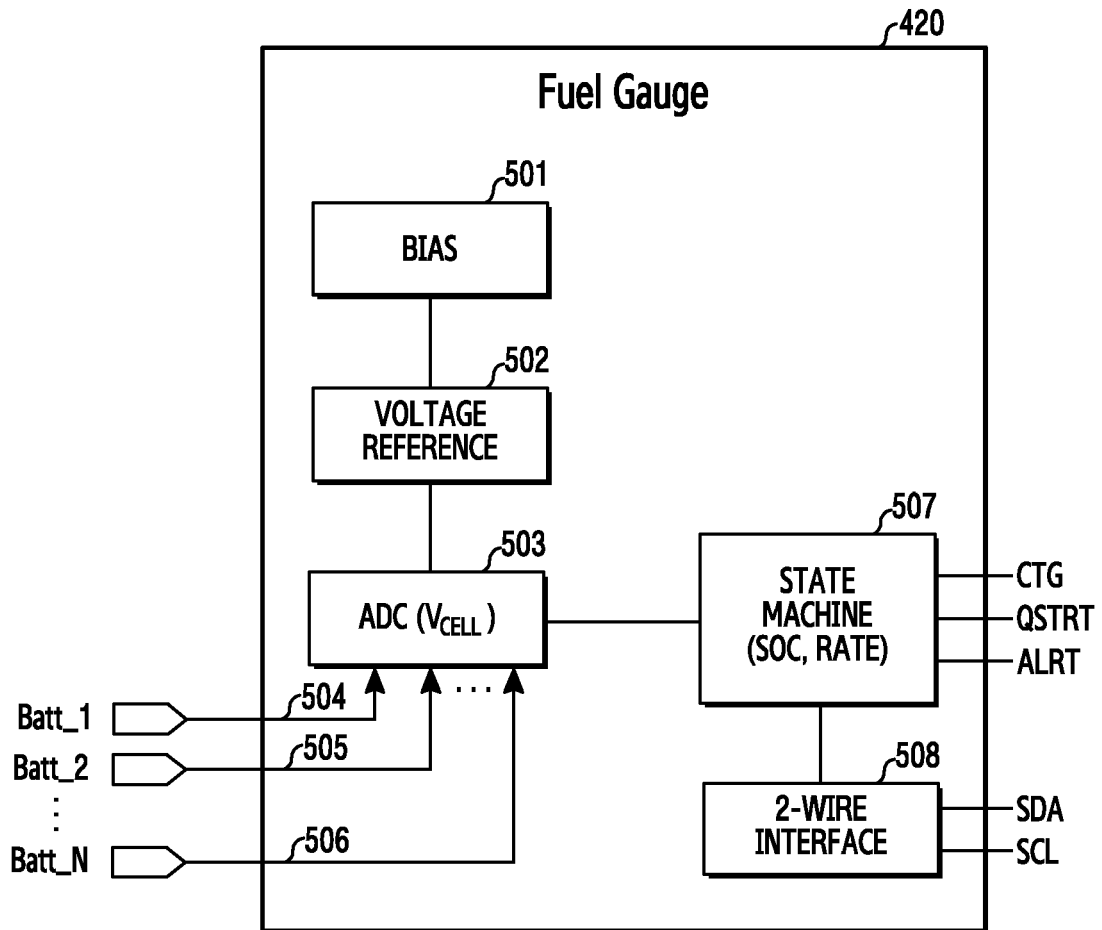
420

Fuel Gauge

501

BIAS

502

VOLTAGE REFERENCE

503

ADC ($V_{CELL}$)

507

STATE MACHINE (SOC, RATE)

CTG

QSTRT

ALRT

Batt_1

504

Batt_2

505

⋮

Batt_N

506

. . .

508

2-WIRE INTERFACE

SDA

SCL